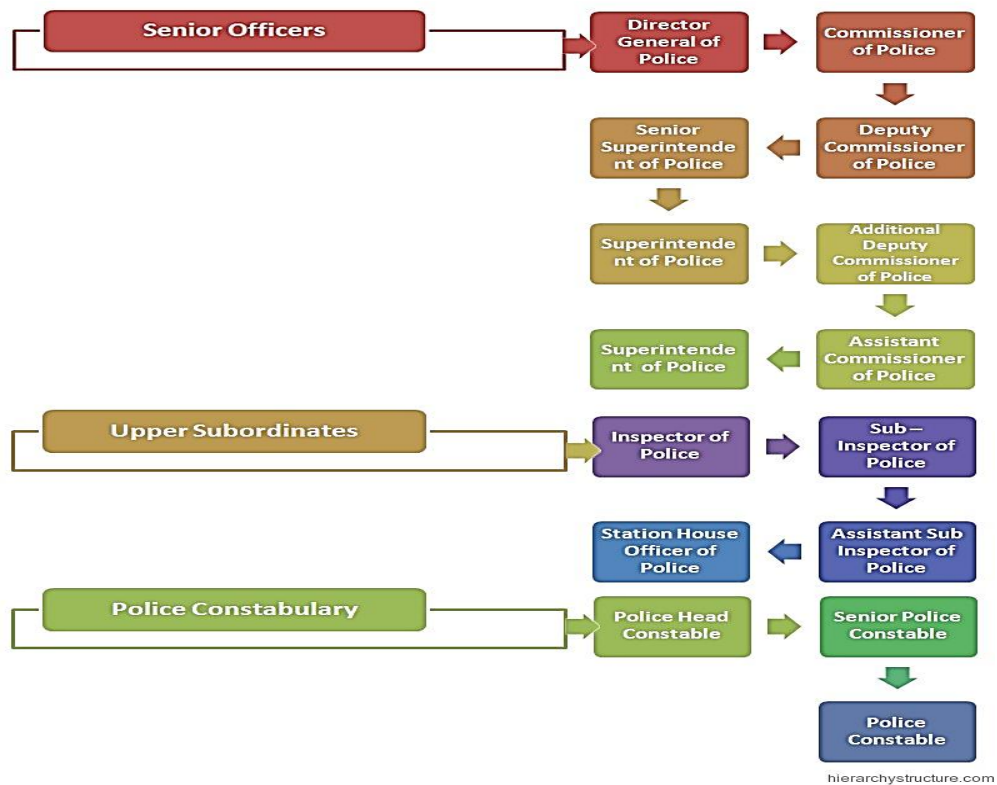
Senior Officers

Director General of Police

Commissioner of Police

Deputy Commissioner of Police

Senior Superintendent of Police

Superintendent of Police

Additional Deputy Commissioner of Police

Assistant Commissioner of Police

Superintendent of Police

Upper Subordinates

Inspector of Police

Sub – Inspector of Police

Assistant Sub Inspector of Police

Station House Officer of Police

Police Constabulary

Police Head Constable

Senior Police Constable

Police Constable

hierarchystructure.com